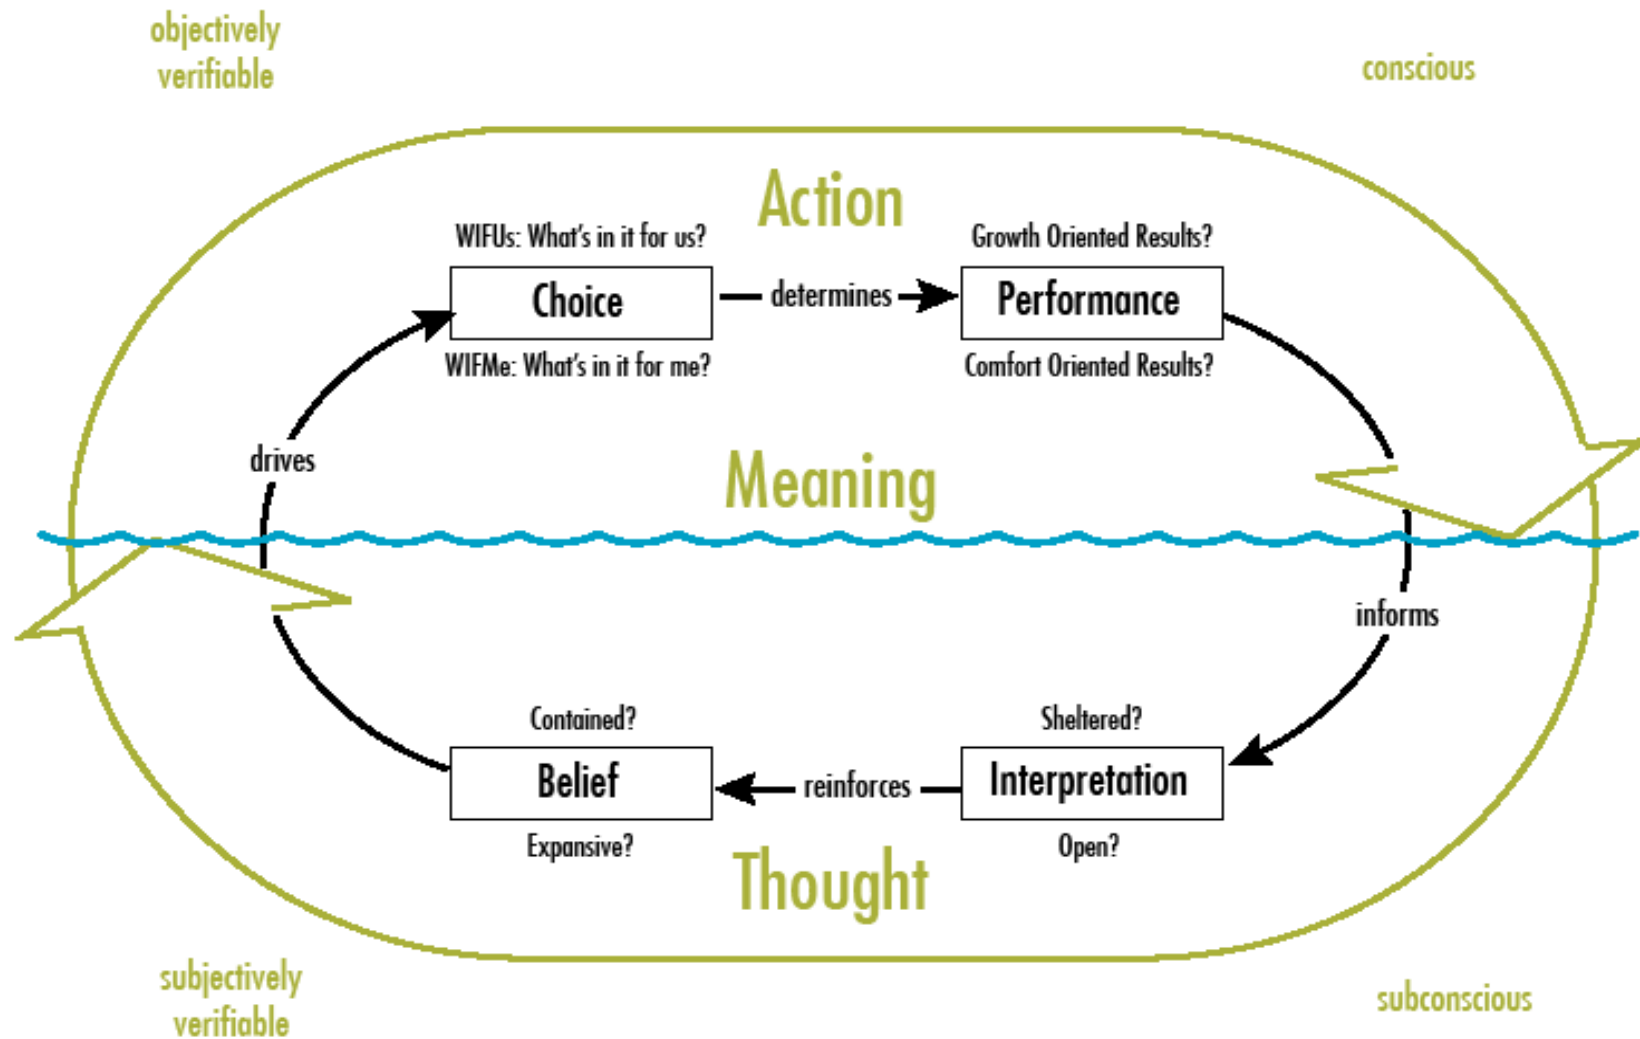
objectively verifiable

conscious

Action

WIFUs: What's in it for us?

Choice

WIFMe: What's in it for me?

determines

Growth Oriented Results?

Performance

Comfort Oriented Results?

drives

Meaning

informs

Contained?

Belief

Expansive?

reinforces

Sheltered?

Interpretation

Open?

Thought

subjectively verifiable

subconscious